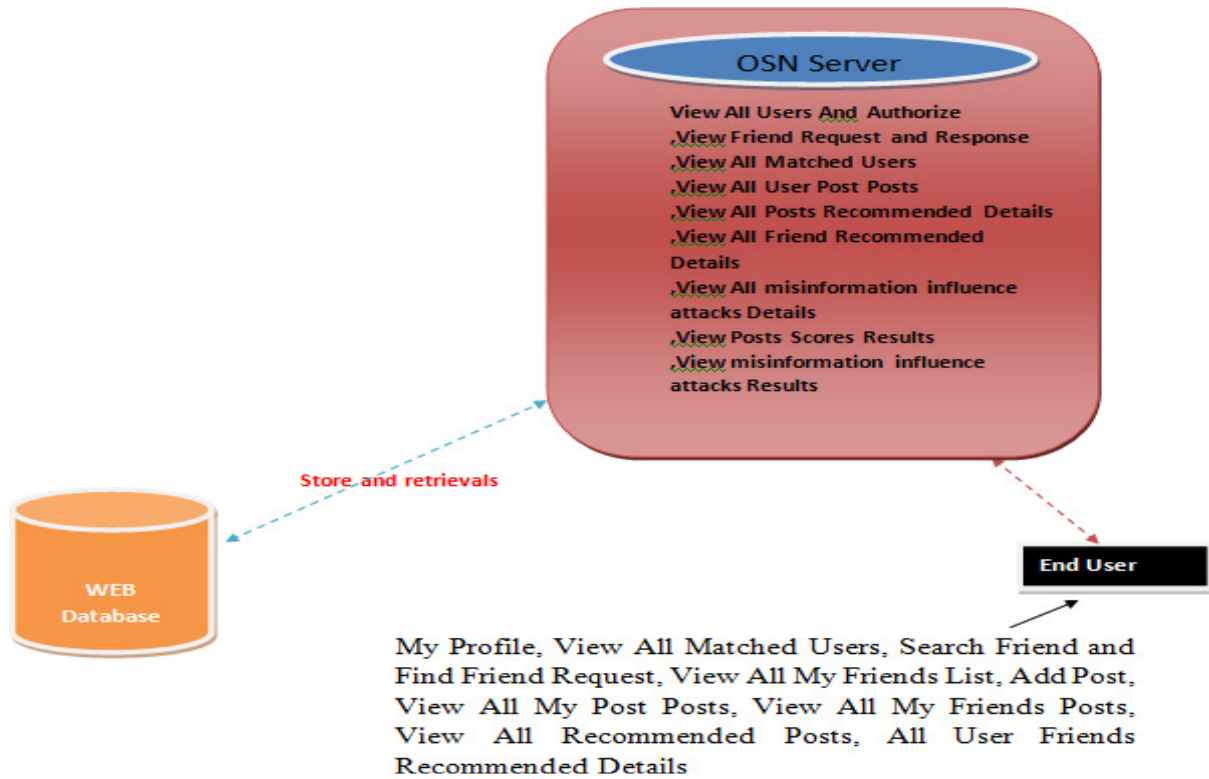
OSN Server

View All Users And Authorize
,View Friend Request and Response
,View All Matched Users
,View All User Post Posts
,View All Posts Recommended Details
,View All Friend Recommended Details
,View All misinformation influence attacks Details
,View Posts Scores Results
,View misinformation influence attacks Results

Store and retrievals

WEB Database

End User

My Profile, View All Matched Users, Search Friend and Find Friend Request, View All My Friends List, Add Post, View All My Post Posts, View All My Friends Posts, View All Recommended Posts, All User Friends Recommended Details